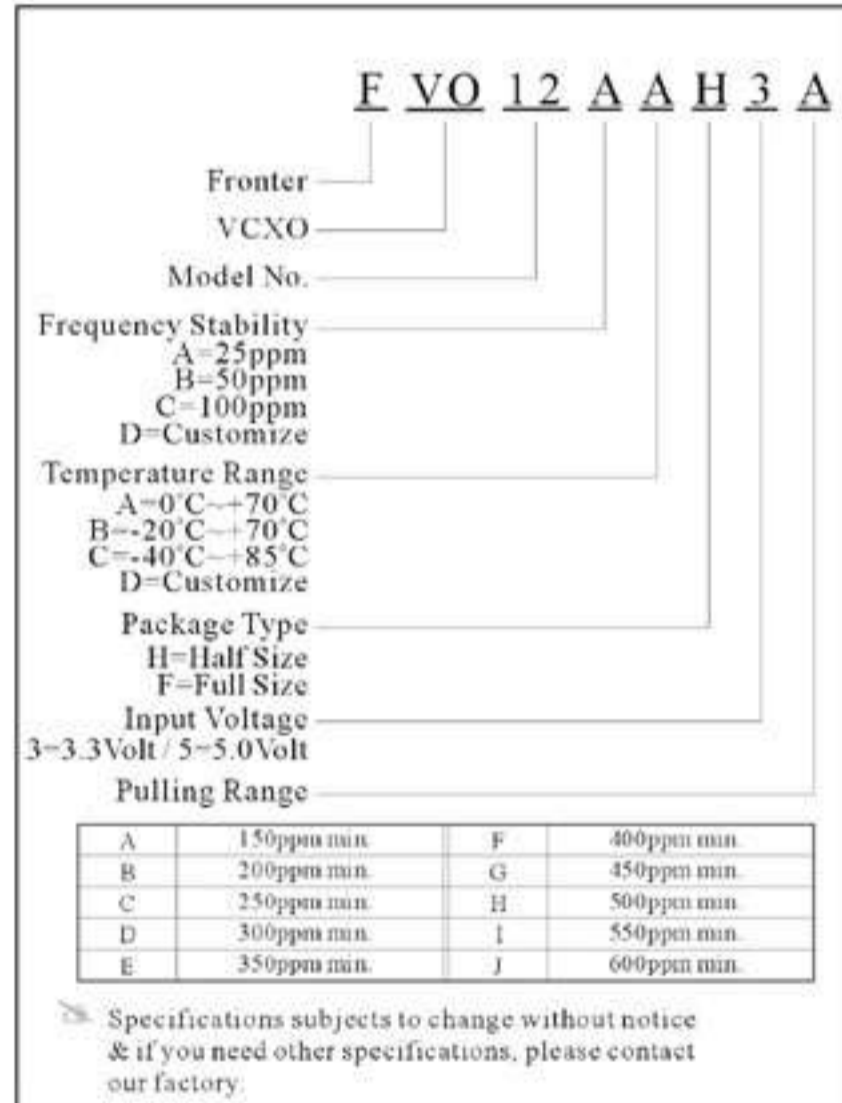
F VO 1 2 A A H 3 A

Fronter

VCXO

Model No.

Frequency Stability
A=25ppm
B=50ppm
C=100ppm
D=Customize

Temperature Range
A=0°C~+70°C
B=-20°C~+70°C
C=-40°C~+85°C
D=Customize

Package Type
H=Half Size
F=Full Size

Input Voltage
3=3.3Volt / 5=5.0Volt

Pulling Range

| A | 150ppm min. | F | 400ppm min. |
|---|---|---|---|
| B | 200ppm min. | G | 450ppm min. |
| C | 250ppm min. | H | 500ppm min. |
| D | 300ppm min. | I | 550ppm min. |
| E | 350ppm min. | J | 600ppm min. |

Specifications subjects to change without notice & if you need other specifications, please contact our factory.